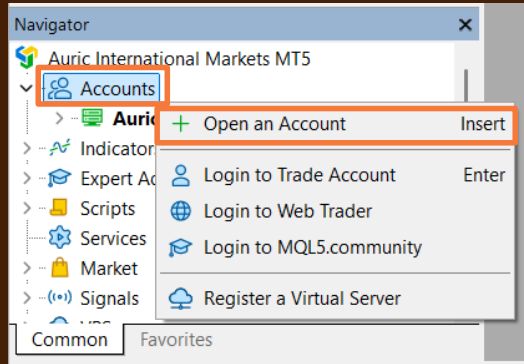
Navigator ×
Auric International Markets MT5
Accounts
Auric
Indicator
Expert A
Scripts
Services
Market
Signals
VPS

+ Open an Account Insert
Login to Trade Account Enter
Login to Web Trader
Login to MQL5.community
Register a Virtual Server

Common Favorites